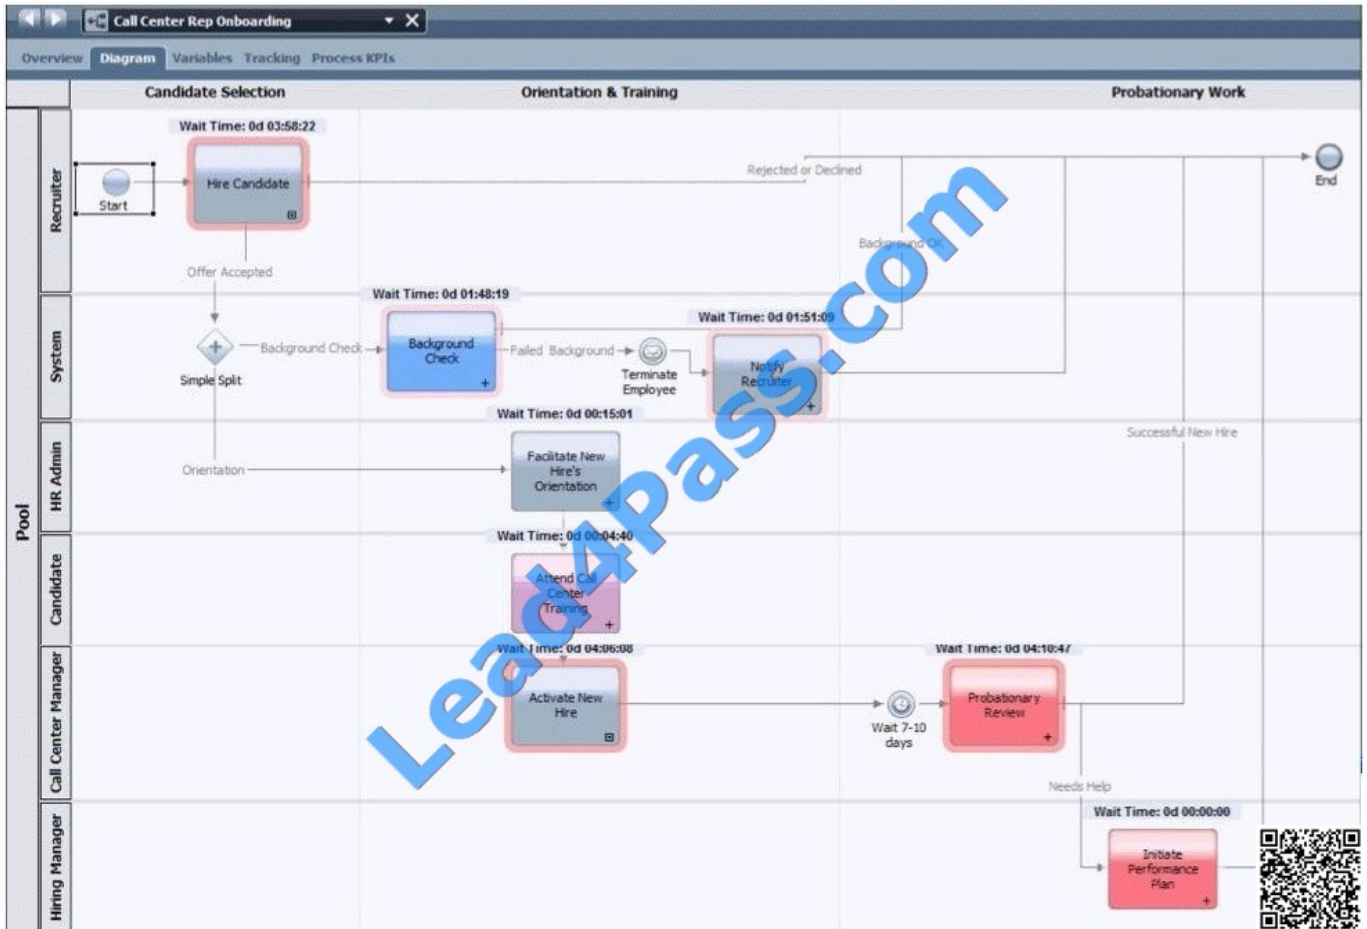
Call Center Rep Onboarding

Overview Diagram Variables Tracking Process KPIs

Candidate Selection

Orientation & Training

Probationary Work

Pool

Recruiter

System

HR Admin

Candidate

Call Center Manager

Hiring Manager

Wait Time: 0d 03:58:22

Start

Hire Candidate

Rejected or Declined

End

Background OK

Offer Accepted

Wait Time: 0d 01:48:19

Wait Time: 0d 01:51:09

Simple Split

Background Check

Background Check

Failed Background

Terminate Employee

Notify Recruiter

Wait Time: 0d 00:15:01

Successful New Hire

Orientation

Facilitate New Hire's Orientation

Wait Time: 0d 00:04:40

Attend Call Center Training

Wait Time: 0d 04:06:08

Wait Time: 0d 04:10:47

Activate New Hire

Wait 7-10 days

Probationary Review

Needs Help

Wait Time: 0d 00:00:00

Initiate Performance Plan

Lead4Pass.com